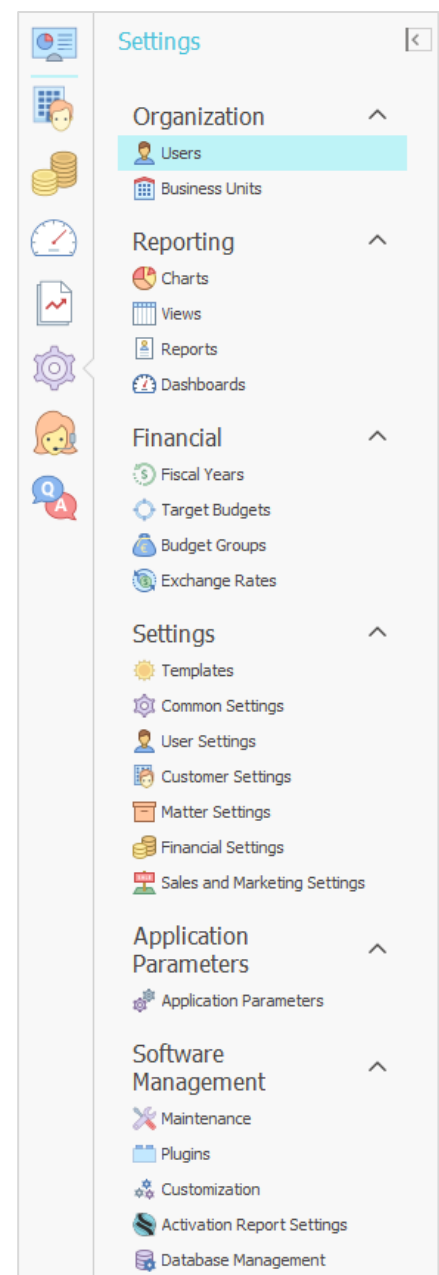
Settings

Organization
Users
Business Units

Reporting
Charts
Views
Reports
Dashboards

Financial
Fiscal Years
Target Budgets
Budget Groups
Exchange Rates

Settings
Templates
Common Settings
User Settings
Customer Settings
Matter Settings
Financial Settings
Sales and Marketing Settings

Application Parameters
Application Parameters

Software Management
Maintenance
Plugins
Customization
Activation Report Settings
Database Management